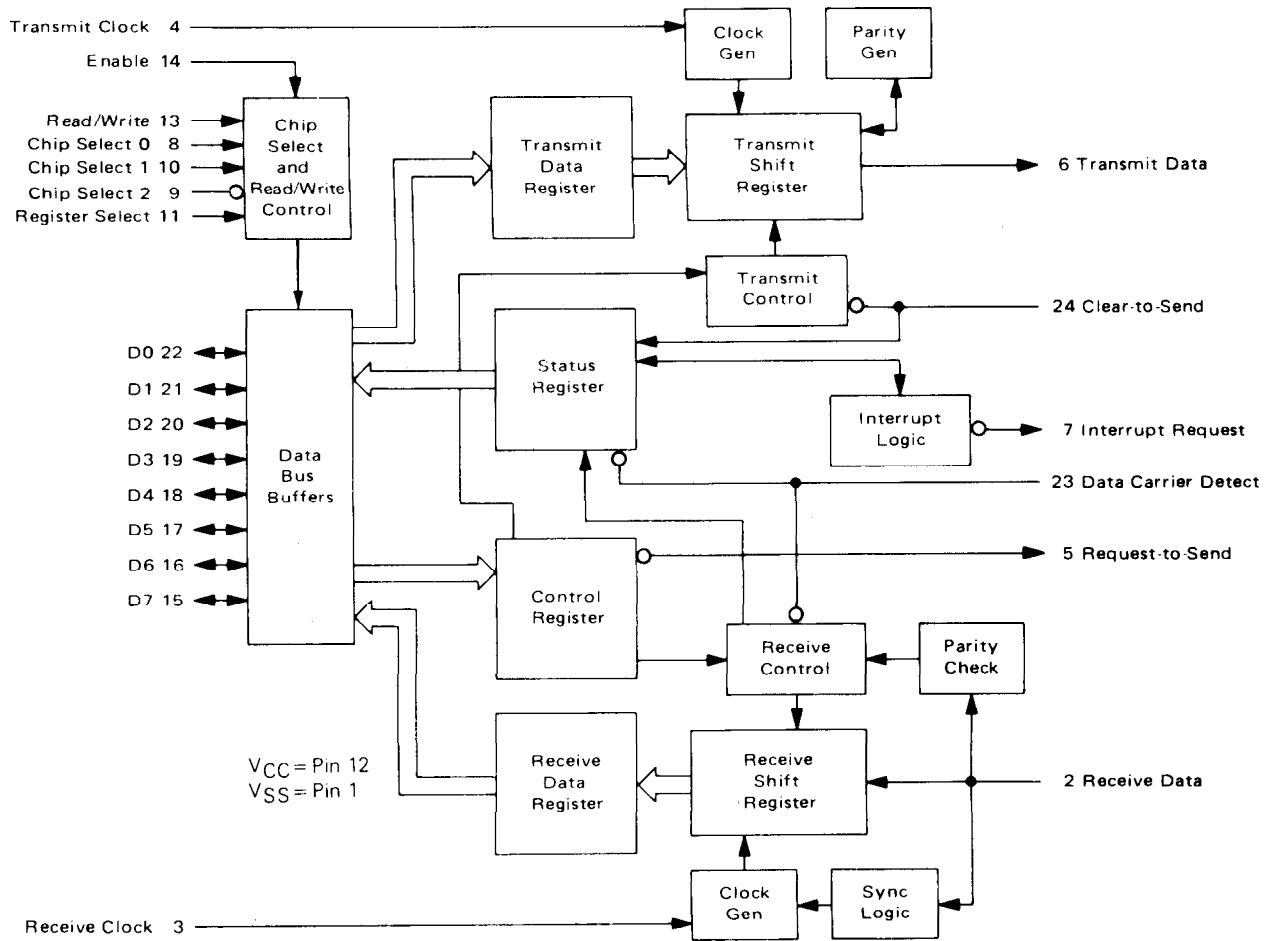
Transmit Clock 4
Enable 14
Read/Write 13
Chip Select 0 8
Chip Select 1 10
Chip Select 2 9
Register Select 11

Chip Select and Read/Write Control

Clock Gen

Parity Gen

Transmit Data Register

Transmit Shift Register

6 Transmit Data

Transmit Control

24 Clear-to-Send

D0 22
D1 21
D2 20
D3 19
D4 18
D5 17
D6 16
D7 15

Data Bus Buffers

Status Register

Interrupt Logic

7 Interrupt Request

23 Data Carrier Detect

Control Register

5 Request-to-Send

Receive Control

Parity Check

$V_{CC}$ = Pin 12
$V_{SS}$ = Pin 1

Receive Data Register

Receive Shift Register

2 Receive Data

Receive Clock 3

Clock Gen

Sync Logic